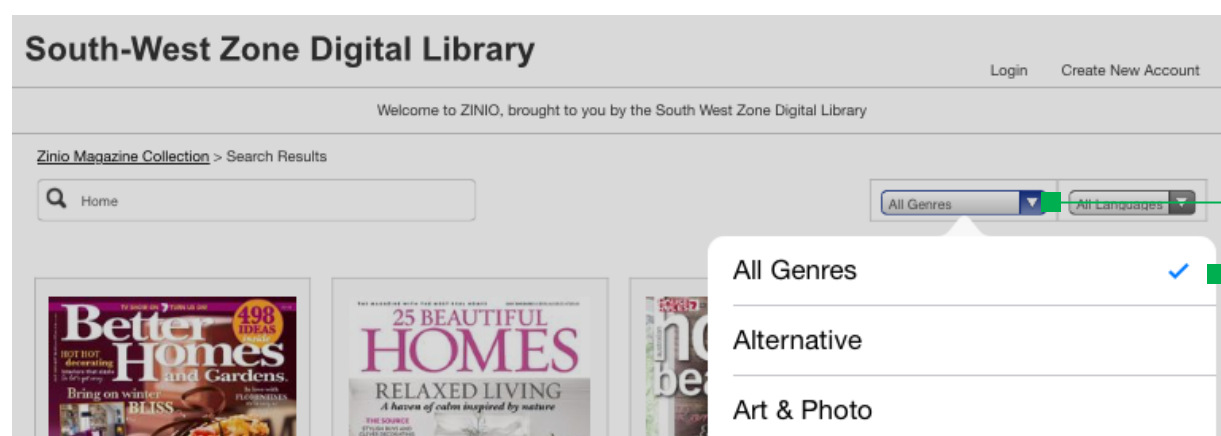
South-West Zone Digital Library

Login Create New Account

Welcome to ZINIO, brought to you by the South West Zone Digital Library

Zinio Magazine Collection > Search Results

Home

All Genres

All Languages

All Genres

Alternative

Art & Photo

Better Homes and Gardens

498 IDEAS

HOT HOT decorating

Bring on winter BLISS

25 BEAUTIFUL HOMES

RELAXED LIVING

A haven of calm inspired by nature

THE SOURCE